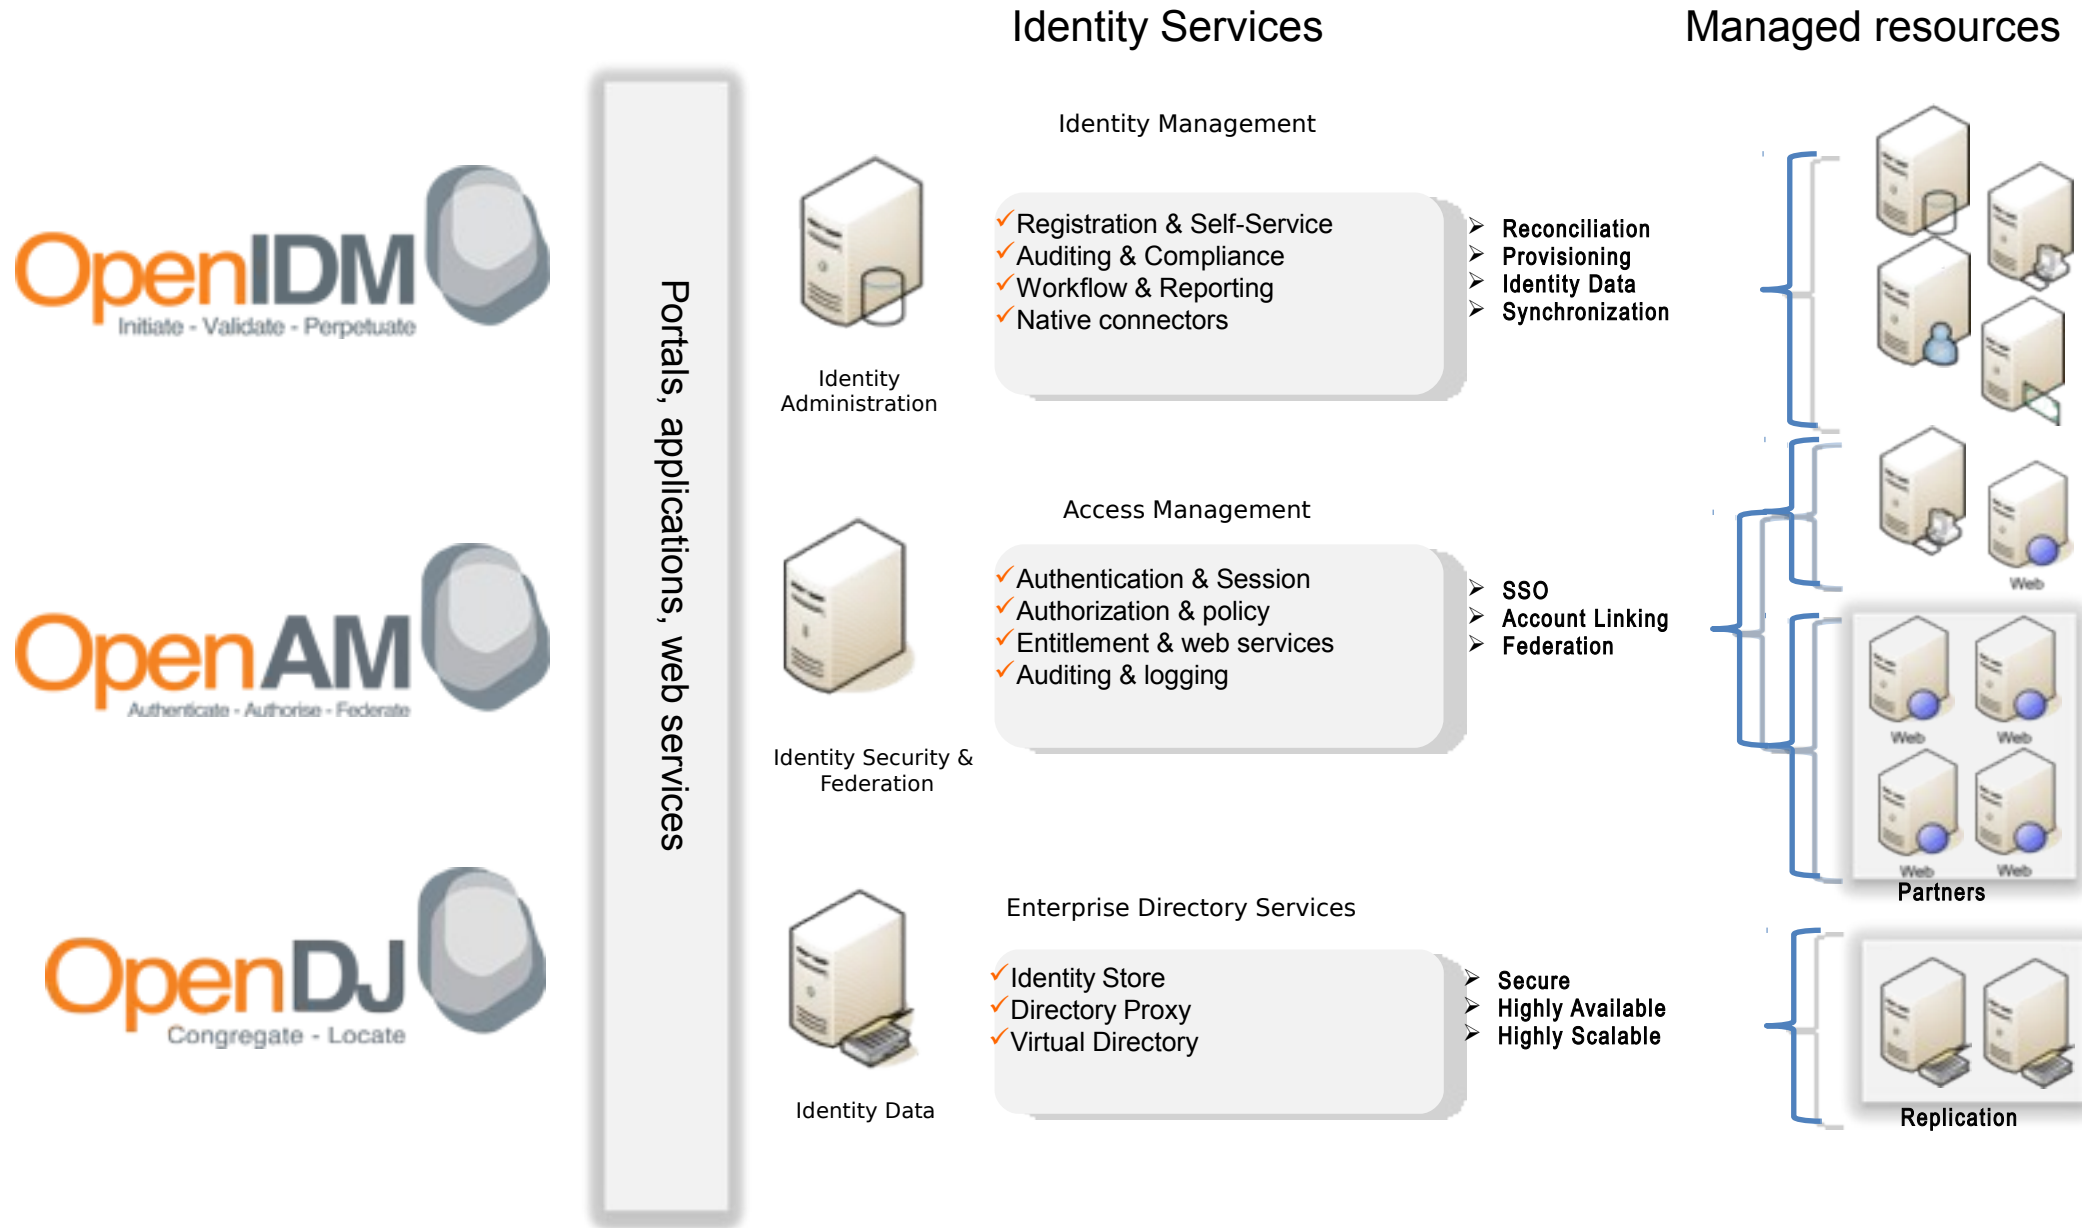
Identity Services

Managed resources

OpenIDM
Initiate - Validate - Perpetuate

OpenAM
Authenticate - Authorise - Federate

OpenDJ
Congregate - Locate

Portals, applications, web services

Identity Management

Identity Administration

✓Registration & Self-Service
✓Auditing & Compliance
✓Workflow & Reporting
✓Native connectors

➢ Reconciliation
➢ Provisioning
➢ Identity Data
➢ Synchronization

Access Management

Identity Security & Federation

✓Authentication & Session
✓Authorization & policy
✓Entitlement & web services
✓Auditing & logging

➢ SSO
➢ Account Linking
➢ Federation

Web

Web Web
Web Web
Partners

Enterprise Directory Services

Identity Data

✓Identity Store
✓Directory Proxy
✓Virtual Directory

➢ Secure
➢ Highly Available
➢ Highly Scalable

Replication